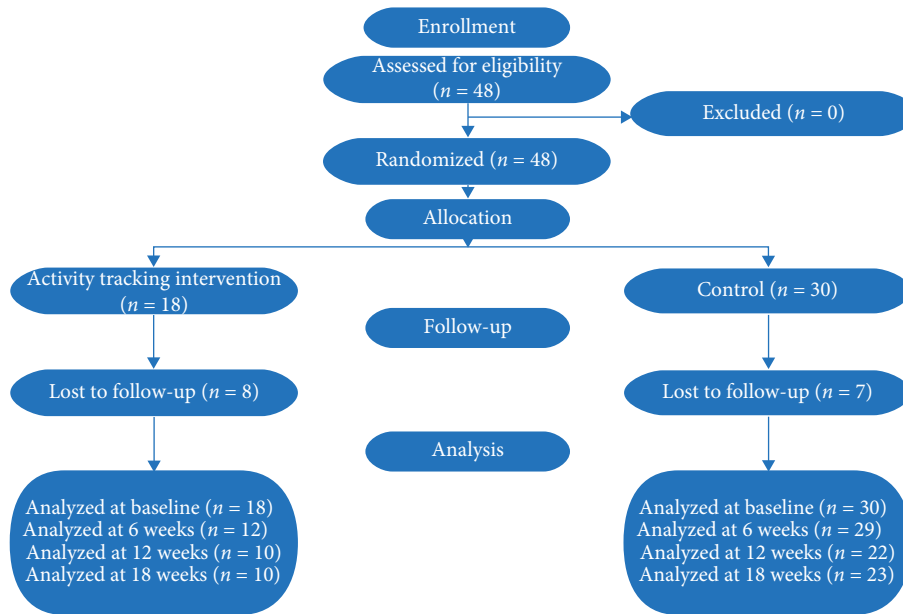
Enrollment

Assessed for eligibility ($n = 48$)

Excluded ($n = 0$)

Randomized ($n = 48$)

Allocation

Activity tracking intervention ($n = 18$)

Control ($n = 30$)

Follow-up

Lost to follow-up ($n = 8$)

Lost to follow-up ($n = 7$)

Analysis

Analyzed at baseline ($n = 18$)
Analyzed at 6 weeks ($n = 12$)
Analyzed at 12 weeks ($n = 10$)
Analyzed at 18 weeks ($n = 10$)

Analyzed at baseline ($n = 30$)
Analyzed at 6 weeks ($n = 29$)
Analyzed at 12 weeks ($n = 22$)
Analyzed at 18 weeks ($n = 23$)